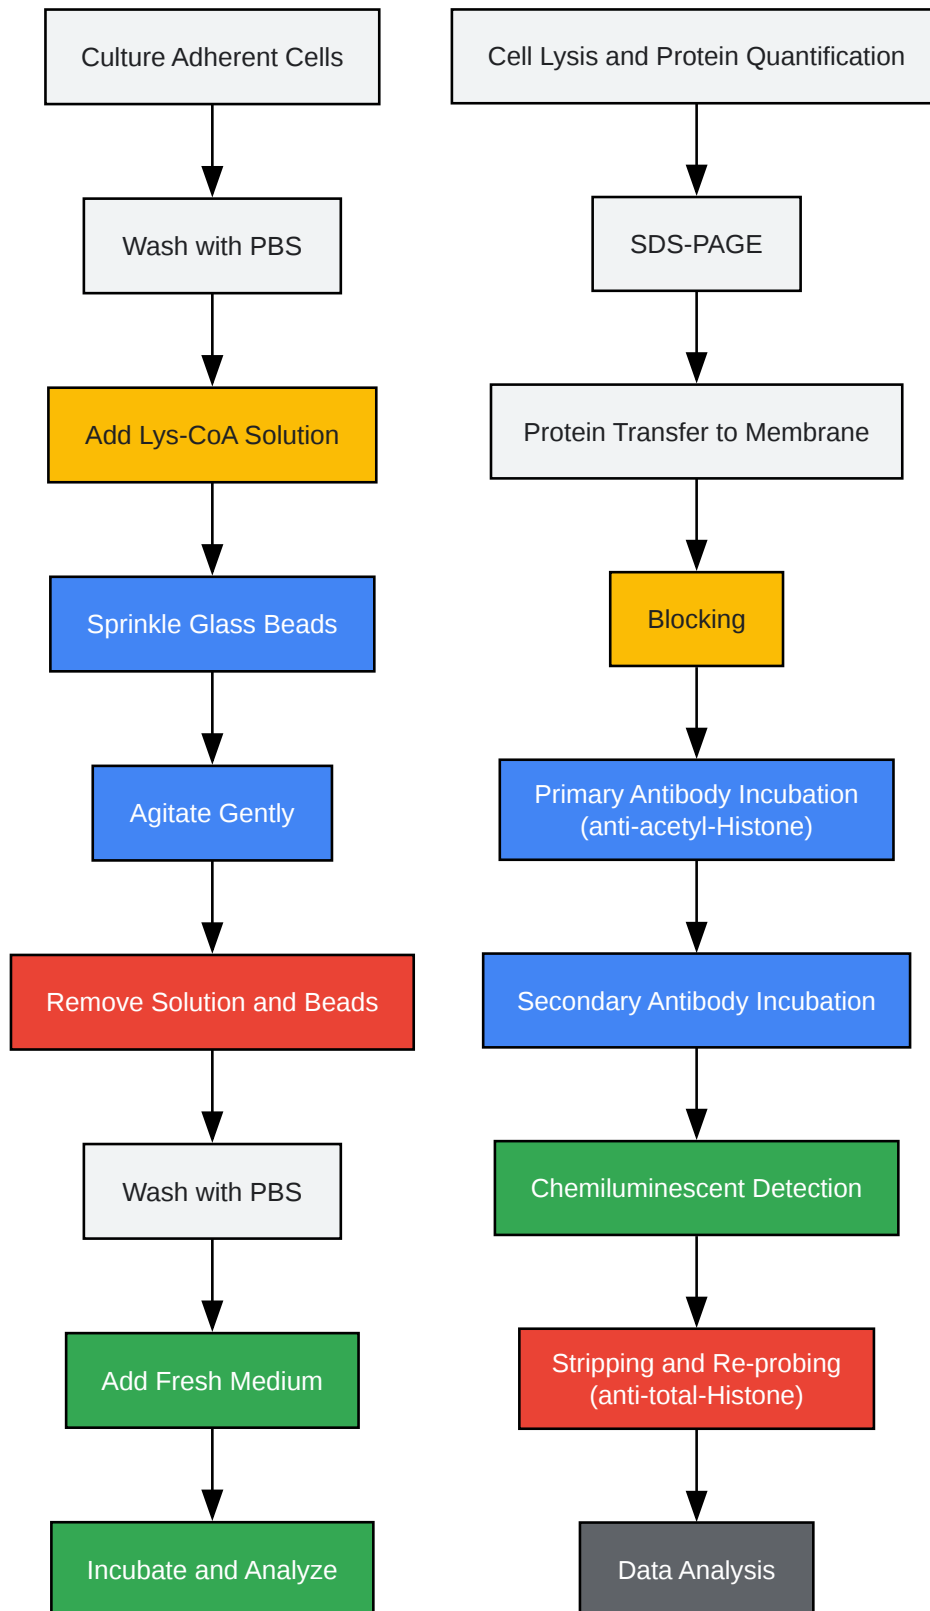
Culture Adherent Cells

Wash with PBS

Add Lys-CoA Solution

Sprinkle Glass Beads

Agitate Gently

Remove Solution and Beads

Wash with PBS

Add Fresh Medium

Incubate and Analyze

Cell Lysis and Protein Quantification

SDS-PAGE

Protein Transfer to Membrane

Blocking

Primary Antibody Incubation (anti-acetyl-Histone)

Secondary Antibody Incubation

Chemiluminescent Detection

Stripping and Re-probing (anti-total-Histone)

Data Analysis